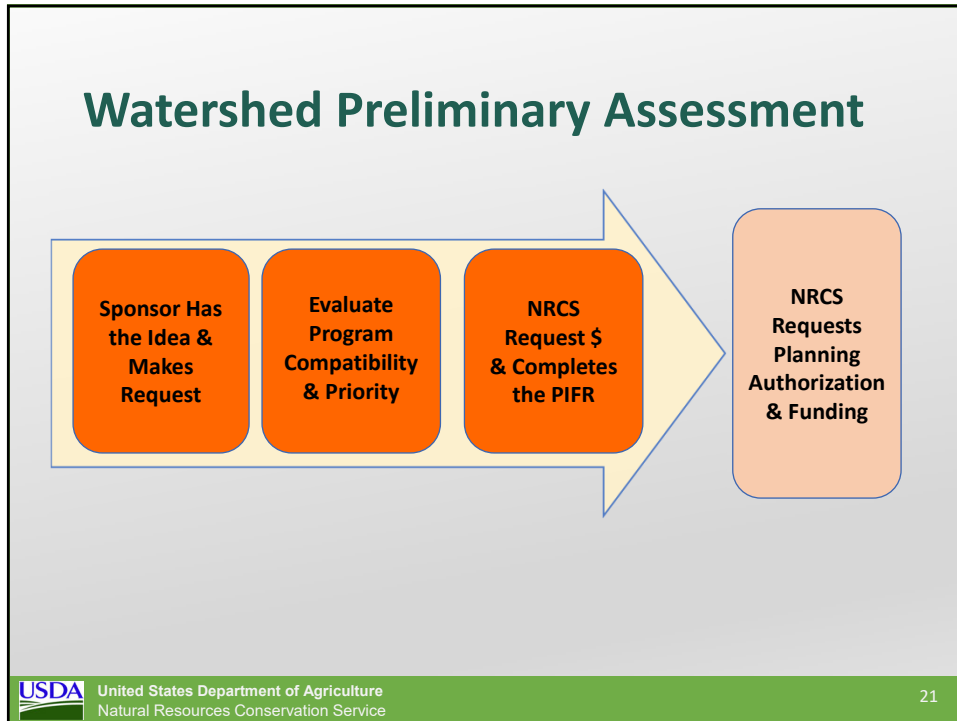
Watershed Preliminary Assessment

Sponsor Has the Idea & Makes Request

Evaluate Program Compatibility & Priority

NRCS Request $ & Completes the PIFR

NRCS Requests Planning Authorization & Funding

USDA United States Department of Agriculture
Natural Resources Conservation Service

21